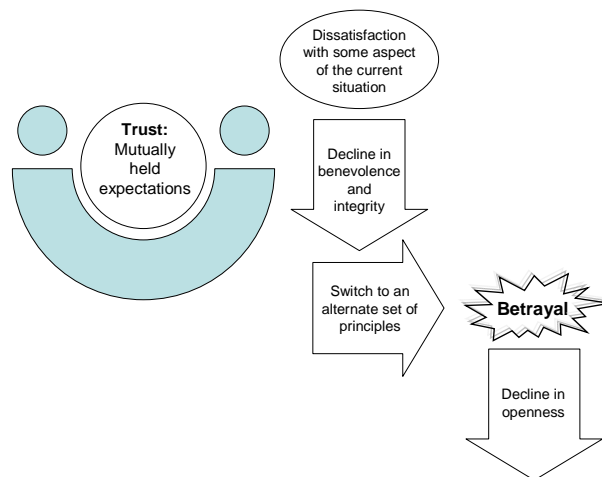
Dissatisfaction with some aspect of the current situation

Trust:
Mutually held expectations

Decline in benevolence and integrity

Switch to an alternate set of principles

Betrayal

Decline in openness